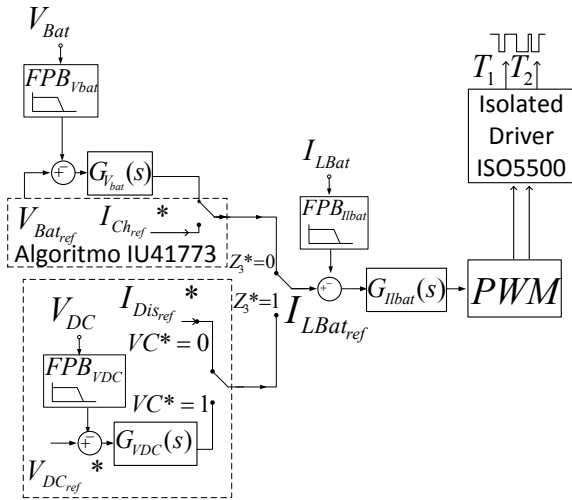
$V_{Bat}$

$FPB_{Vbat}$

$G_{V_{bat}}(s)$

$V_{Bat_{ref}}$ $I_{Ch_{ref}}$ *

Algoritmo IU41773

$Z_3^*=0$

$Z_3^*=1$

$I_{LBat}$

$FPB_{Ilbat}$

$G_{Ilbat}(s)$

$PWM$

$I_{LBat_{ref}}$

$T_1$ $T_2$

Isolated Driver ISO5500

$V_{DC}$

$I_{Dis_{ref}}$ *

$VC^*=0$

$FPB_{VDC}$

$VC^*=1$

$G_{VDC}(s)$

$V_{DC_{ref}}$ *